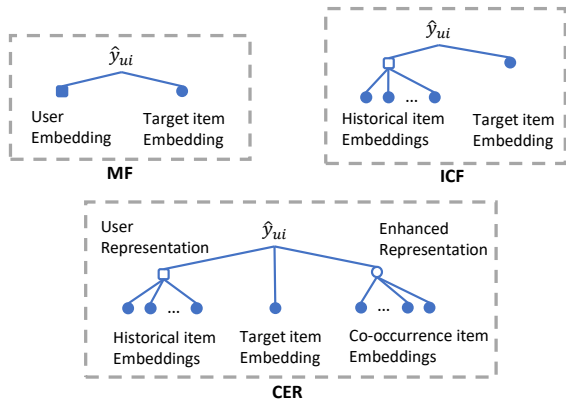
$\hat{y}_{ui}$

User Embedding

Target item Embedding

MF

$\hat{y}_{ui}$

...

Historical item Embeddings

Target item Embedding

ICF

User Representation

$\hat{y}_{ui}$

Enhanced Representation

...

...

Historical item Embeddings

Target item Embedding

Co-occurrence item Embeddings

CER